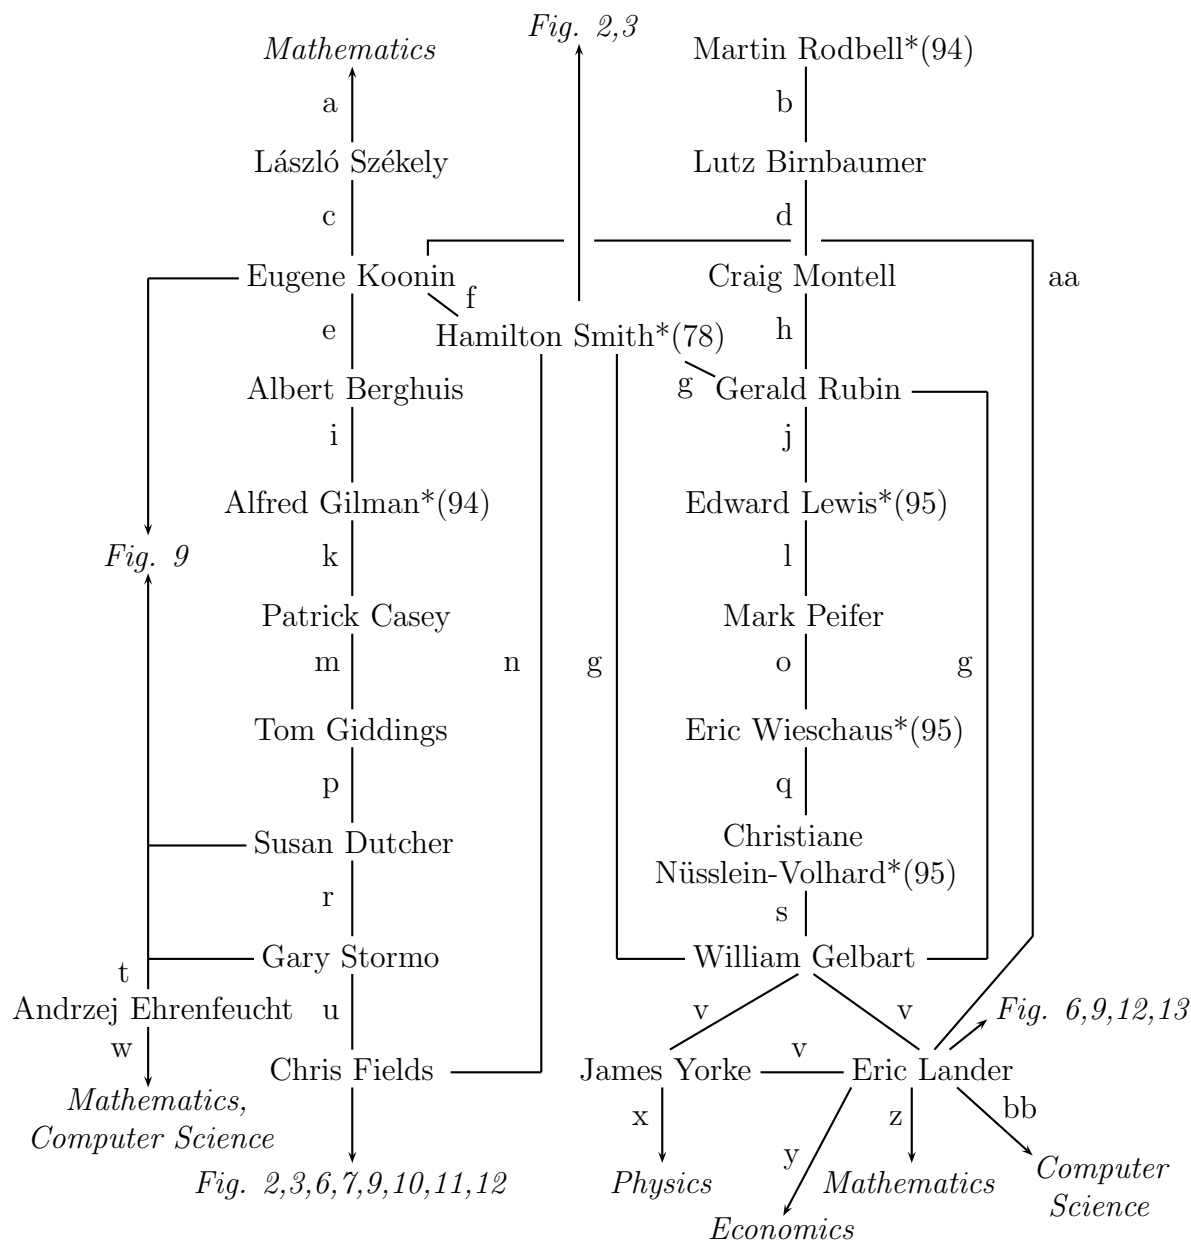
Mathematics
a
László Székely
c
Eugene Koonin
e
Albert Berghuis
i
Alfred Gilman*(94)
k
Patrick Casey
m
Tom Giddings
p
Susan Dutcher
r
Gary Stormo
u
Chris Fields
Fig. 2,3,6,7,9,10,11,12

Fig. 9
t
Andrzej Ehrenfeucht
w
Mathematics, Computer Science

Fig. 2,3
f
Hamilton Smith*(78)
n
g
g

Martin Rodbell*(94)
b
Lutz Birnbaumer
d
Craig Montell
h
Gerald Rubin
j
Edward Lewis*(95)
l
Mark Peifer
o
Eric Wieschaus*(95)
q
Christiane Nüsslein-Volhard*(95)
s
William Gelbart
g
aa
v
v
v
James Yorke
Eric Lander
Fig. 6,9,12,13
x
Physics
y
Economics
z
Mathematics
bb
Computer Science